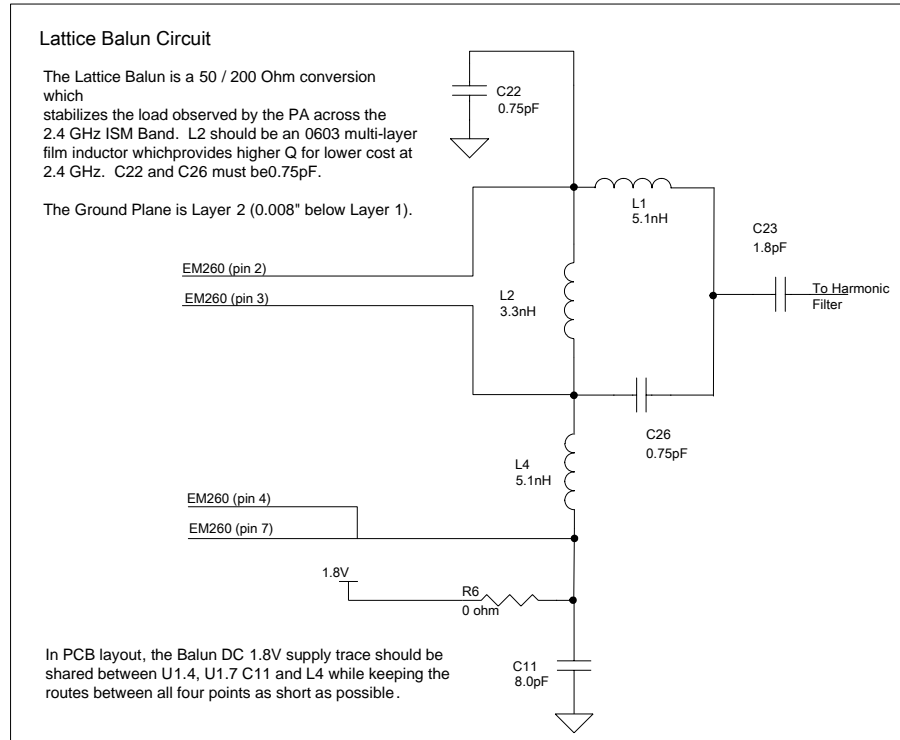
Lattice Balun Circuit

The Lattice Balun is a 50 / 200 Ohm conversion which
stabilizes the load observed by the PA across the 2.4 GHz ISM Band. L2 should be an 0603 multi-layer film inductor whichprovides higher Q for lower cost at 2.4 GHz. C22 and C26 must be0.75pF.

The Ground Plane is Layer 2 (0.008" below Layer 1).

C22
0.75pF

L1
5.1nH

C23
1.8pF

EM260 (pin 2)

EM260 (pin 3)

L2
3.3nH

To Harmonic Filter

C26
0.75pF

L4
5.1nH

EM260 (pin 4)

EM260 (pin 7)

1.8V

R6
0 ohm

In PCB layout, the Balun DC 1.8V supply trace should be shared between U1.4, U1.7 C11 and L4 while keeping the routes between all four points as short as possible.

C11
8.0pF